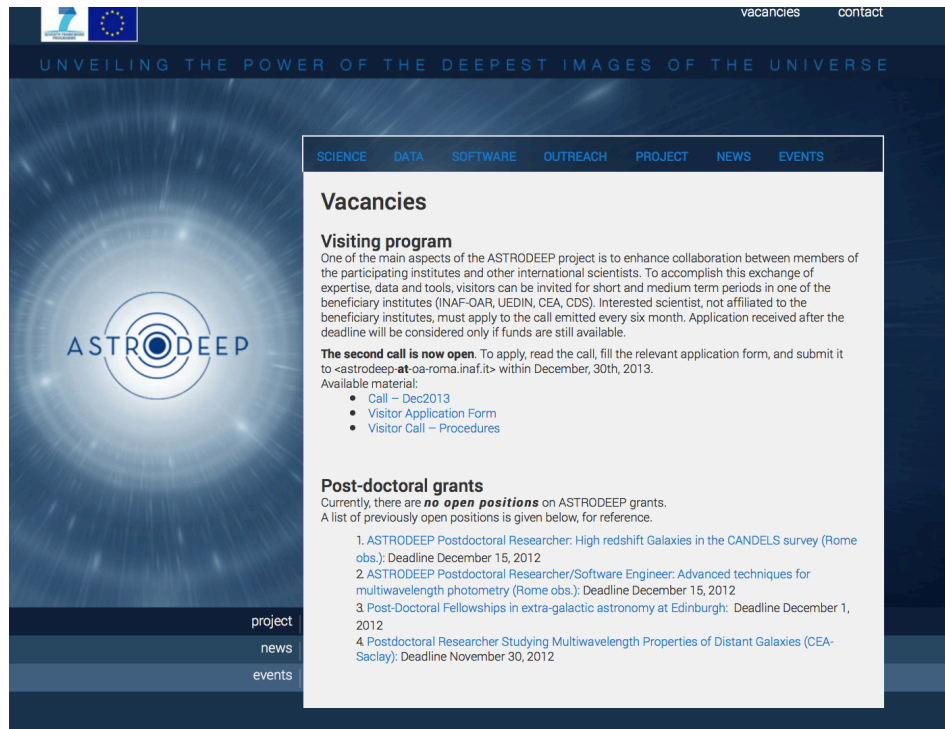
vacancies contact

UNVEILING THE POWER OF THE DEEPEST IMAGES OF THE UNIVERSE

ASTRODEEP

SCIENCE DATA SOFTWARE OUTREACH PROJECT NEWS EVENTS

Vacancies

Visiting program

One of the main aspects of the ASTRODEEP project is to enhance collaboration between members of the participating institutes and other international scientists. To accomplish this exchange of expertise, data and tools, visitors can be invited for short and medium term periods in one of the beneficiary institutes (INAF-OAR, UEDIN, CEA, CDS). Interested scientist, not affiliated to the beneficiary institutes, must apply to the call emitted every six month. Application received after the deadline will be considered only if funds are still available.

**The second call is now open**. To apply, read the call, fill the relevant application form, and submit it to <astrodeep-**at**-oa-roma.inaf.it> within December, 30th, 2013.
Available material:
- Call – Dec2013
- Visitor Application Form
- Visitor Call – Procedures

Post-doctoral grants

Currently, there are ***no open positions*** on ASTRODEEP grants.
A list of previously open positions is given below, for reference.

1. ASTRODEEP Postdoctoral Researcher: High redshift Galaxies in the CANDELS survey (Rome obs.): Deadline December 15, 2012
2. ASTRODEEP Postdoctoral Researcher/Software Engineer: Advanced techniques for multiwavelength photometry (Rome obs.): Deadline December 15, 2012
3. Post-Doctoral Fellowships in extra-galactic astronomy at Edinburgh: Deadline December 1, 2012
4. Postdoctoral Researcher Studying Multiwavelength Properties of Distant Galaxies (CEA-Saclay): Deadline November 30, 2012

project
news
events